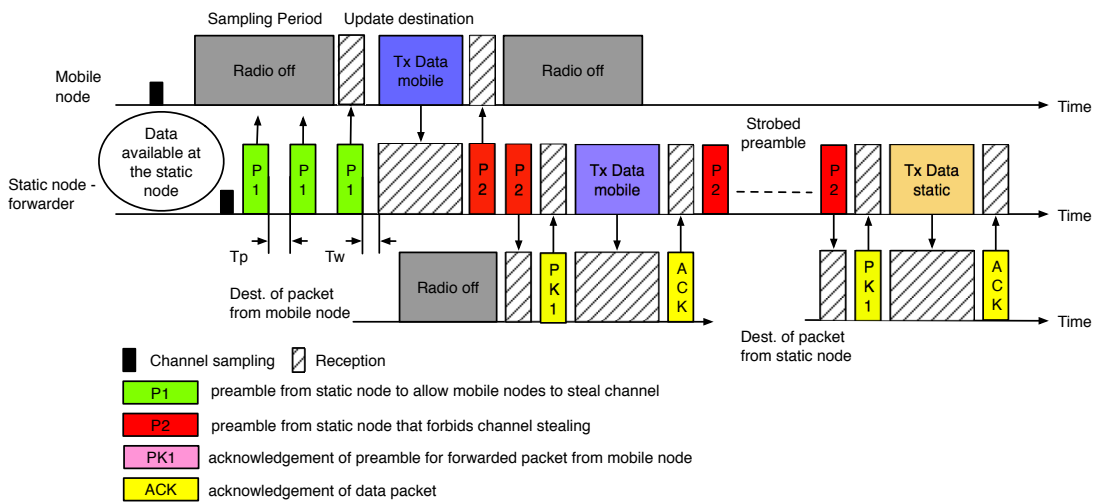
Sampling Period Update destination

Mobile node

Radio off

Tx Data mobile

Radio off

Time

Data available at the static node

Static node - forwarder

P 1

P 1

P 1

P 2

P 2

Tx Data mobile

P 2

Strobed preamble

P 2

Tx Data static

Time

Tp

Tw

Radio off

PK1

ACK

PK1

ACK

Dest. of packet from mobile node

Time

Dest. of packet from static node

Channel sampling

Reception

P1 preamble from static node to allow mobile nodes to steal channel

P2 preamble from static node that forbids channel stealing

PK1 acknowledgement of preamble for forwarded packet from mobile node

ACK acknowledgement of data packet